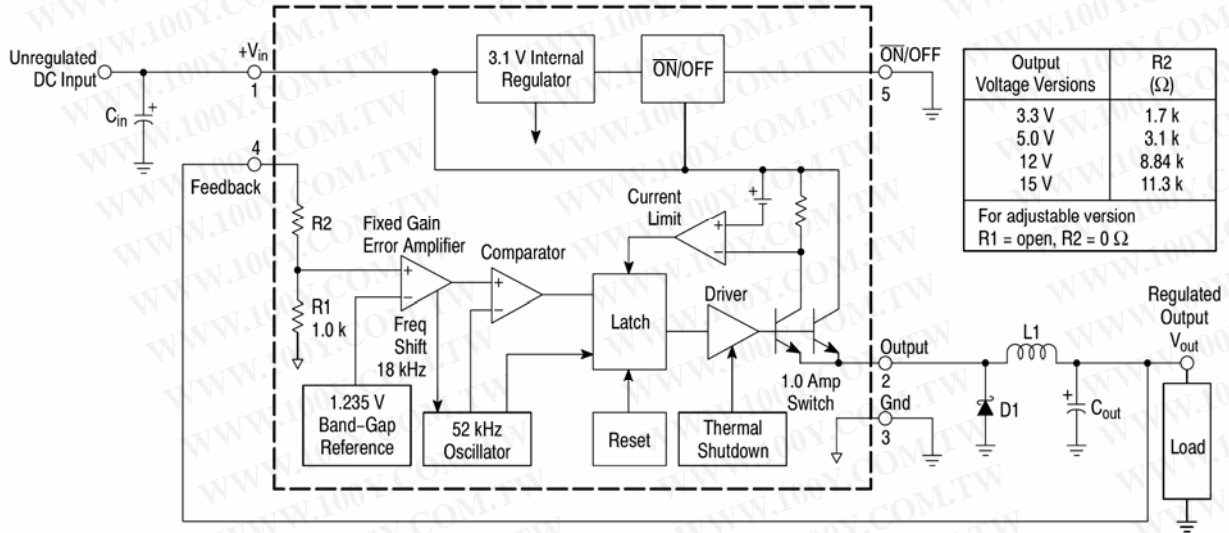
Unregulated DC Input

$+V_{in}$

1

$C_{in}$

3.1 V Internal Regulator

$\overline{ON}$/OFF

$\overline{ON}$/OFF

5

4

Feedback

R2

R1

1.0 k

Fixed Gain Error Amplifier

Freq Shift 18 kHz

Comparator

Current Limit

Latch

Driver

1.235 V Band-Gap Reference

52 kHz Oscillator

Reset

Thermal Shutdown

1.0 Amp Switch

Output

2

Gnd

3

L1

D1

$C_{out}$

Regulated Output $V_{out}$

Load

| Output Voltage Versions | R2 ($\Omega$) |
|---|---|
| 3.3 V | 1.7 k |
| 5.0 V | 3.1 k |
| 12 V | 8.84 k |
| 15 V | 11.3 k |

For adjustable version
R1 = open, R2 = 0 $\Omega$

WWW.100Y.COM.TW